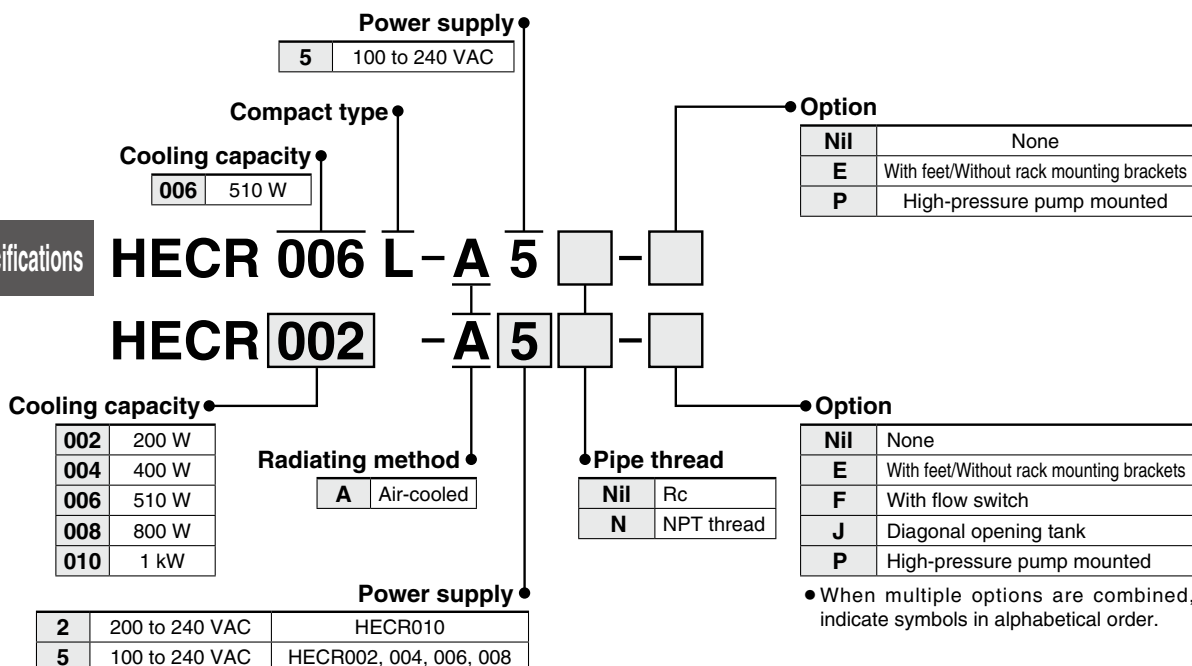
Power supply

| 5 | 100 to 240 VAC |
|---|---|

Compact type

Cooling capacity

| 006 | 510 W |
|---|---|

Option

| Nil | None |
|---|---|
| E | With feet/Without rack mounting brackets |
| P | High-pressure pump mounted |

ifications

HECR 006 L – A 5 [ ] – [ ]

HECR 002 – A 5 [ ] – [ ]

Cooling capacity

| 002 | 200 W |
|---|---|
| 004 | 400 W |
| 006 | 510 W |
| 008 | 800 W |
| 010 | 1 kW |

Radiating method

| A | Air-cooled |
|---|---|

Pipe thread

| Nil | Rc |
|---|---|
| N | NPT thread |

Option

| Nil | None |
|---|---|
| E | With feet/Without rack mounting brackets |
| F | With flow switch |
| J | Diagonal opening tank |
| P | High-pressure pump mounted |

• When multiple options are combined, indicate symbols in alphabetical order.

Power supply

| 2 | 200 to 240 VAC | HECR010 |
|---|---|---|
| 5 | 100 to 240 VAC | HECR002, 004, 006, 008 |